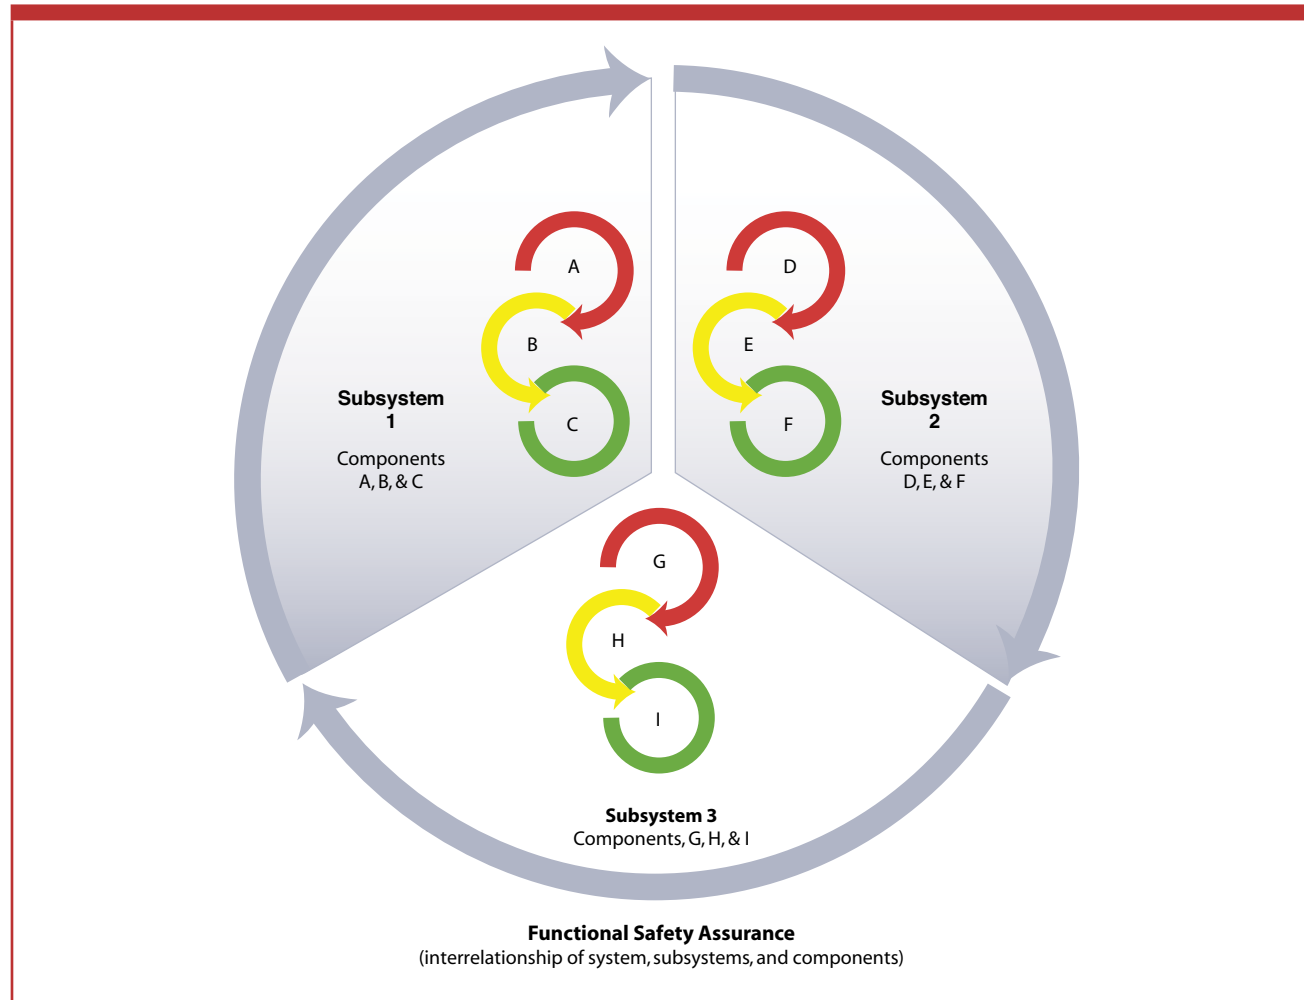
A

B

C

Subsystem 1

Components A, B, & C

D

E

F

Subsystem 2

Components D, E, & F

G

H

I

Subsystem 3
Components, G, H, & I

Functional Safety Assurance
(interrelationship of system, subsystems, and components)